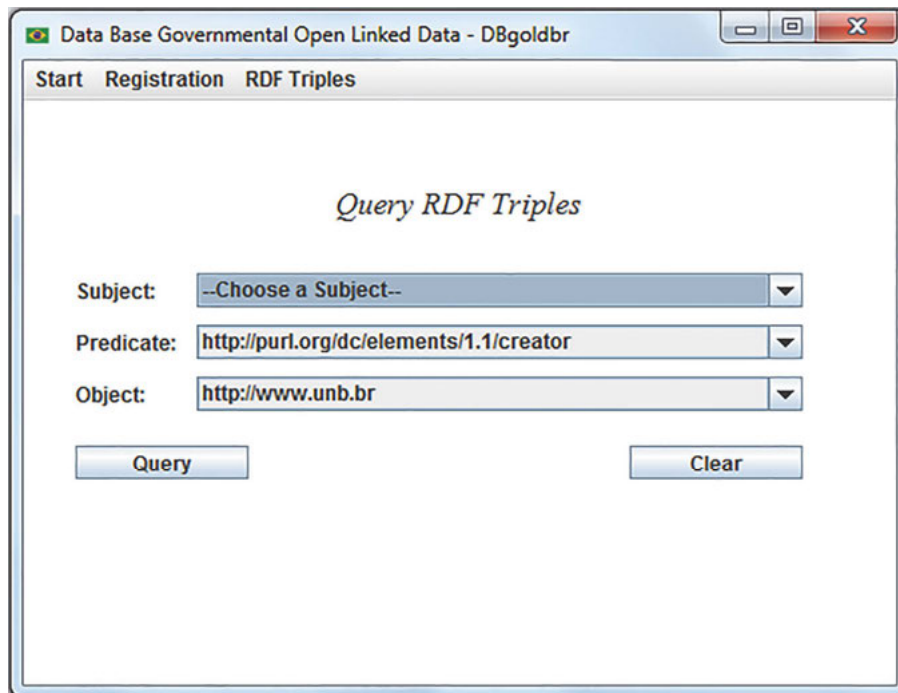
Data Base Governmental Open Linked Data - DBgoldbr

Start Registration RDF Triples

Query RDF Triples

Subject: --Choose a Subject--

Predicate: http://purl.org/dc/elements/1.1/creator

Object: http://www.unb.br

Query

Clear